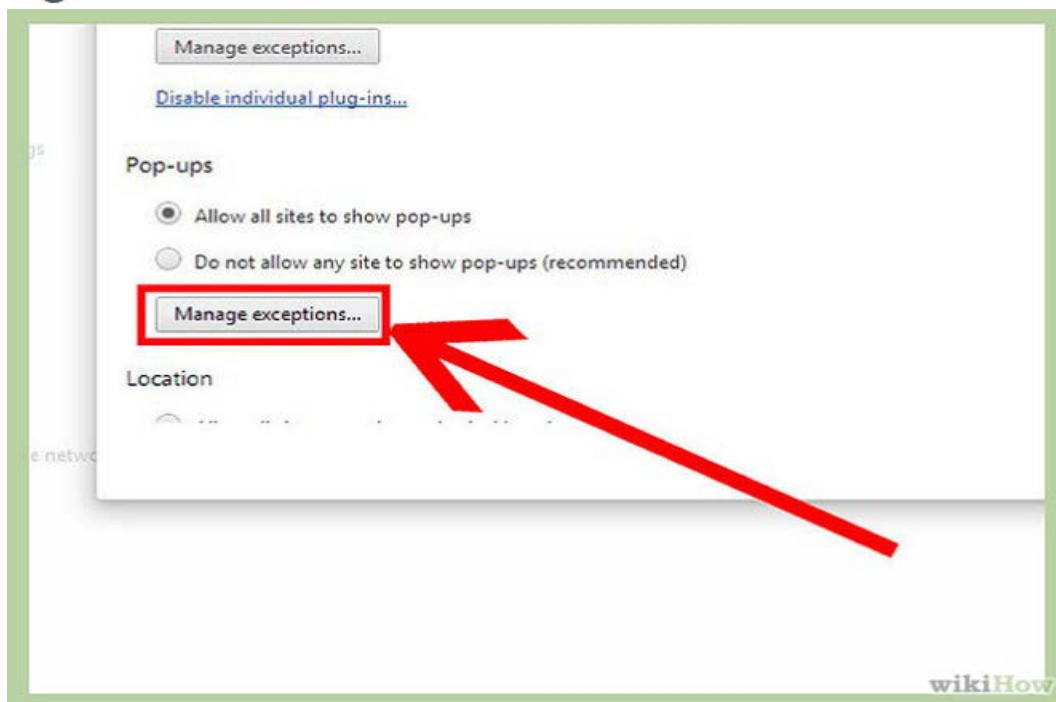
Manage exceptions...

Disable individual plug-ins...

gs

Pop-ups

Allow all sites to show pop-ups

Do not allow any site to show pop-ups (recommended)

Manage exceptions...

Location

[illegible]

e netw

wikiHow